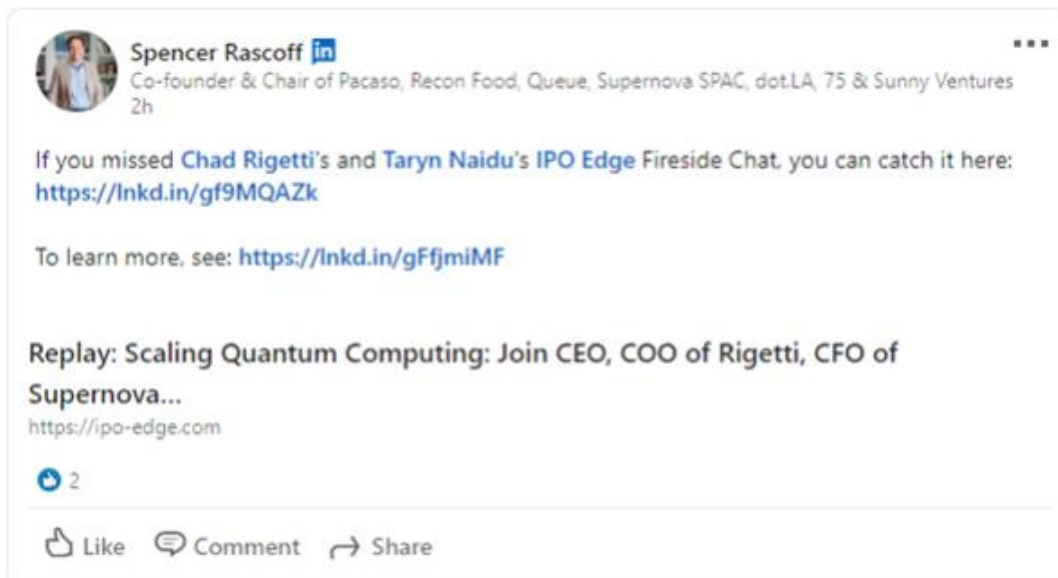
Spencer Rascoff in
Co-founder & Chair of Pacaso, Recon Food, Queue, Supernova SPAC, dot.LA, 75 & Sunny Ventures
2h

...

If you missed Chad Rigetti's and Taryn Naidu's IPO Edge Fireside Chat, you can catch it here: https://lnkd.in/gf9MQAZk

To learn more, see: https://lnkd.in/gFfjmiMF

Replay: Scaling Quantum Computing: Join CEO, COO of Rigetti, CFO of Supernova...
https://ipo-edge.com

2

Like Comment Share